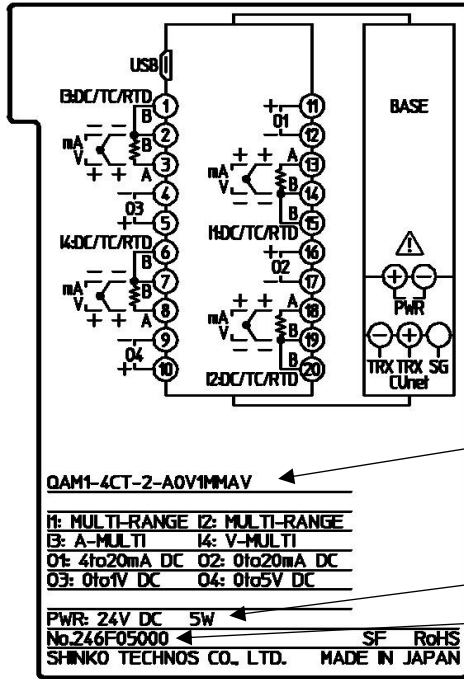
USB
I3:DC/TC/RTD
1
B
mA
V
2
B
3
+ + A
4
O3
5
I4:DC/TC/RTD
6
B
mA
V
7
B
8
+ + A
9
O4
10
11
O1
12
mA
V
+ + A
13
B
14
B
15
I1:DC/TC/RTD
16
O2
17
mA
V
+ + A
18
B
19
B
20
I2:DC/TC/RTD
BASE
PWR
TRX TRX SG
CUnet

QAM1-4CT-2-A0V1MMAV

I1: MULTI-RANGE I2: MULTI-RANGE
I3: A-MULTI I4: V-MULTI
O1: 4to20mA DC O2: 0to20mA DC
O3: 0to1V DC O4: 0to5V DC

PWR: 24V DC 5W
No.246F05000 SF RoHS
SHINKO TECHNOS CO., LTD. MADE IN JAPAN